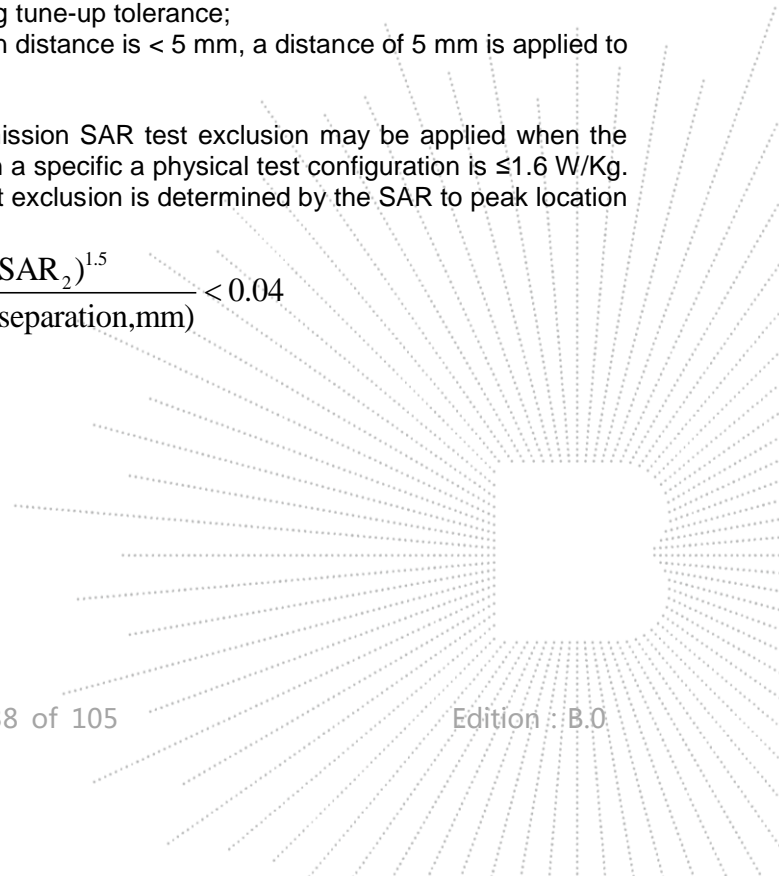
g tune-up tolerance;
n distance is < 5 mm, a distance of 5 mm is applied to

ission SAR test exclusion may be applied when the n a specific a physical test configuration is ≤1.6 W/Kg. t exclusion is determined by the SAR to peak location

$\frac{SAR_2)^{1.5}}{separation,mm)} < 0.04$

8 of 105 Edition : B.0